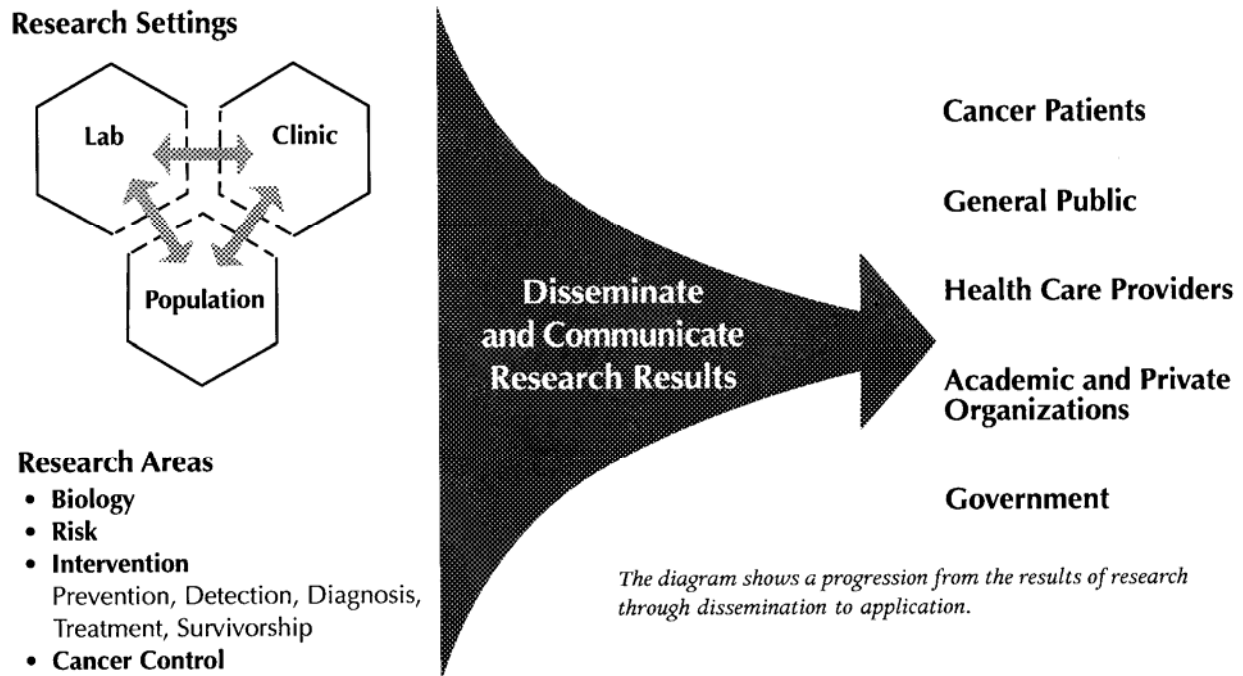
Research Settings

Lab

Clinic

Population

Research Areas

- Biology
- Risk
- Intervention
Prevention, Detection, Diagnosis, Treatment, Survivorship
- Cancer Control

Disseminate and Communicate Research Results

Cancer Patients

General Public

Health Care Providers

Academic and Private Organizations

Government

The diagram shows a progression from the results of research through dissemination to application.